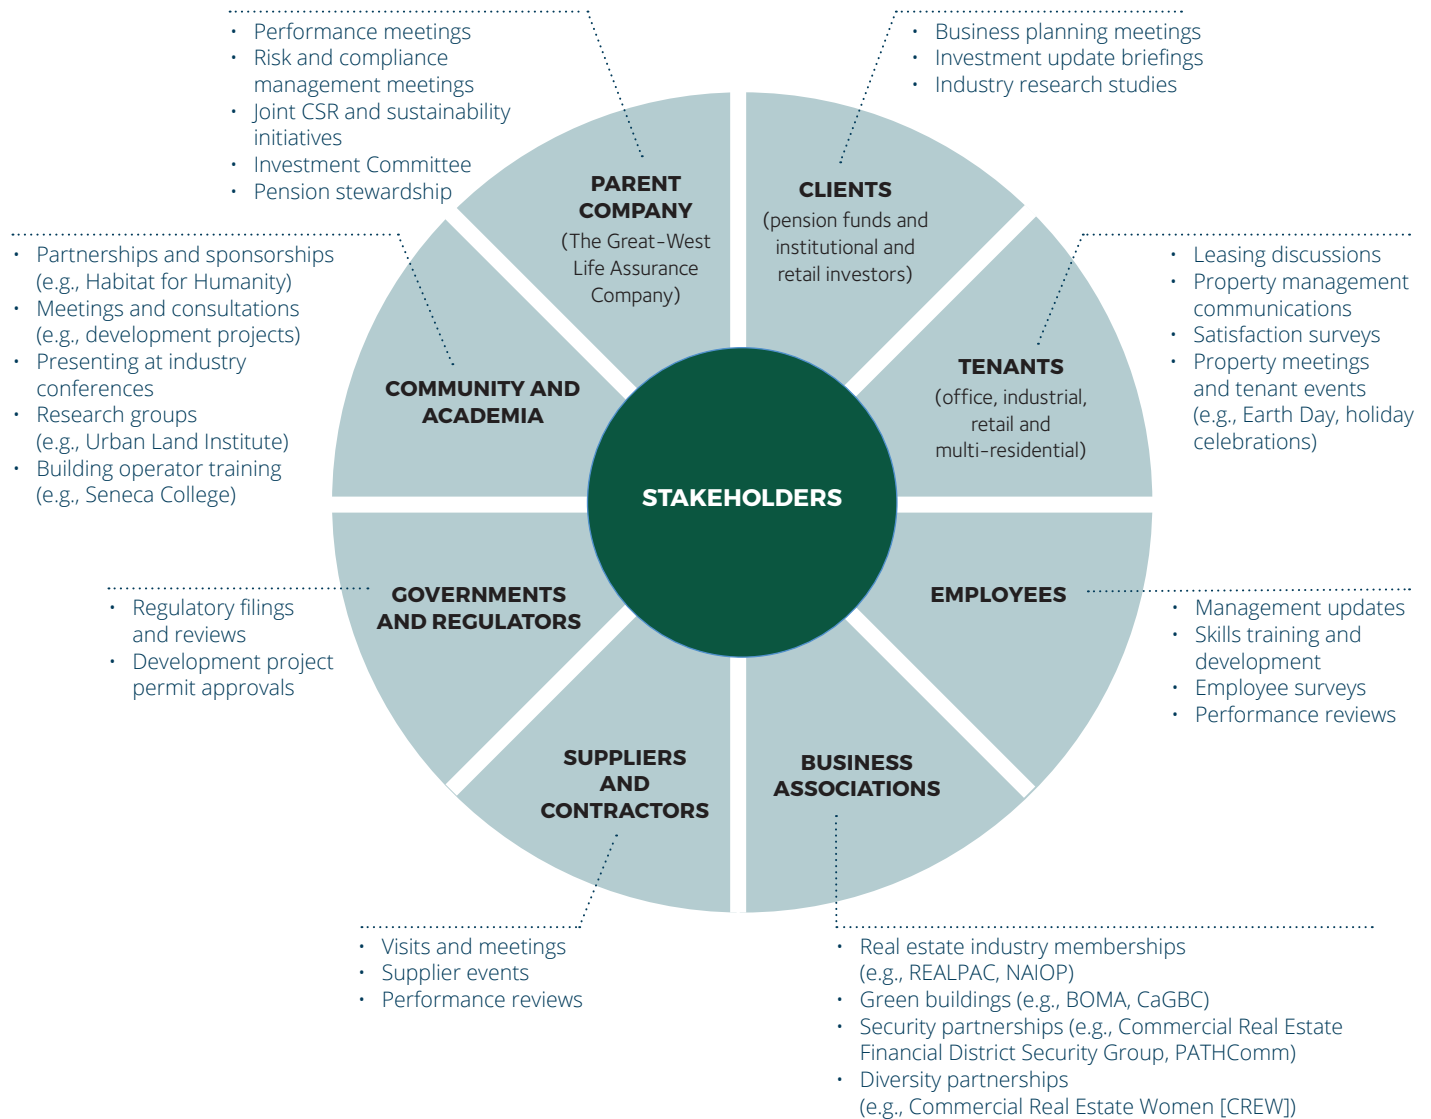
- Performance meetings
- Risk and compliance management meetings
- Joint CSR and sustainability initiatives
- Investment Committee
- Pension stewardship

- Business planning meetings
- Investment update briefings
- Industry research studies

PARENT COMPANY
(The Great-West Life Assurance Company)

CLIENTS
(pension funds and institutional and retail investors)

- Partnerships and sponsorships (e.g., Habitat for Humanity)
- Meetings and consultations (e.g., development projects)
- Presenting at industry conferences
- Research groups (e.g., Urban Land Institute)
- Building operator training (e.g., Seneca College)

COMMUNITY AND ACADEMIA

TENANTS
(office, industrial, retail and multi-residential)

- Leasing discussions
- Property management communications
- Satisfaction surveys
- Property meetings and tenant events (e.g., Earth Day, holiday celebrations)

STAKEHOLDERS

GOVERNMENTS AND REGULATORS

EMPLOYEES

- Regulatory filings and reviews
- Development project permit approvals

- Management updates
- Skills training and development
- Employee surveys
- Performance reviews

SUPPLIERS AND CONTRACTORS

BUSINESS ASSOCIATIONS

- Visits and meetings
- Supplier events
- Performance reviews

- Real estate industry memberships (e.g., REALPAC, NAIOP)
- Green buildings (e.g., BOMA, CaGBC)
- Security partnerships (e.g., Commercial Real Estate Financial District Security Group, PATHComm)
- Diversity partnerships (e.g., Commercial Real Estate Women [CREW])